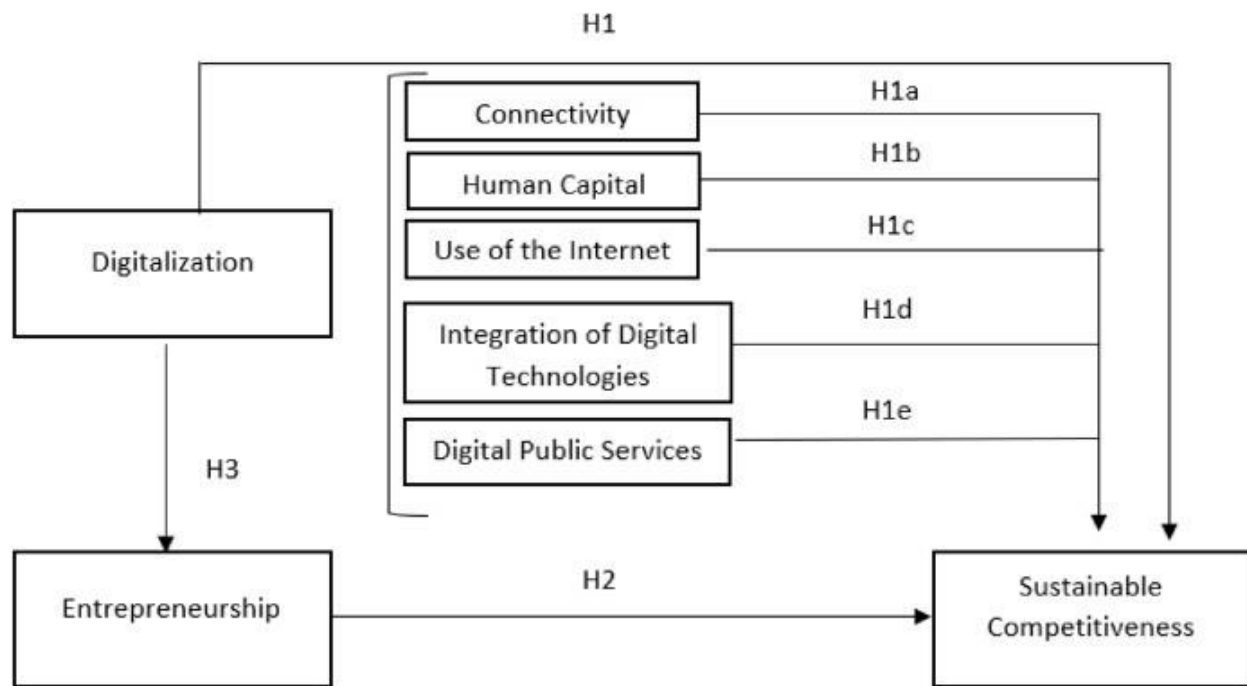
H1

Connectivity

H1a

Human Capital

H1b

Digitalization

Use of the Internet

H1c

Integration of Digital Technologies

H1d

Digital Public Services

H1e

H3

Entrepreneurship

H2

Sustainable Competitiveness